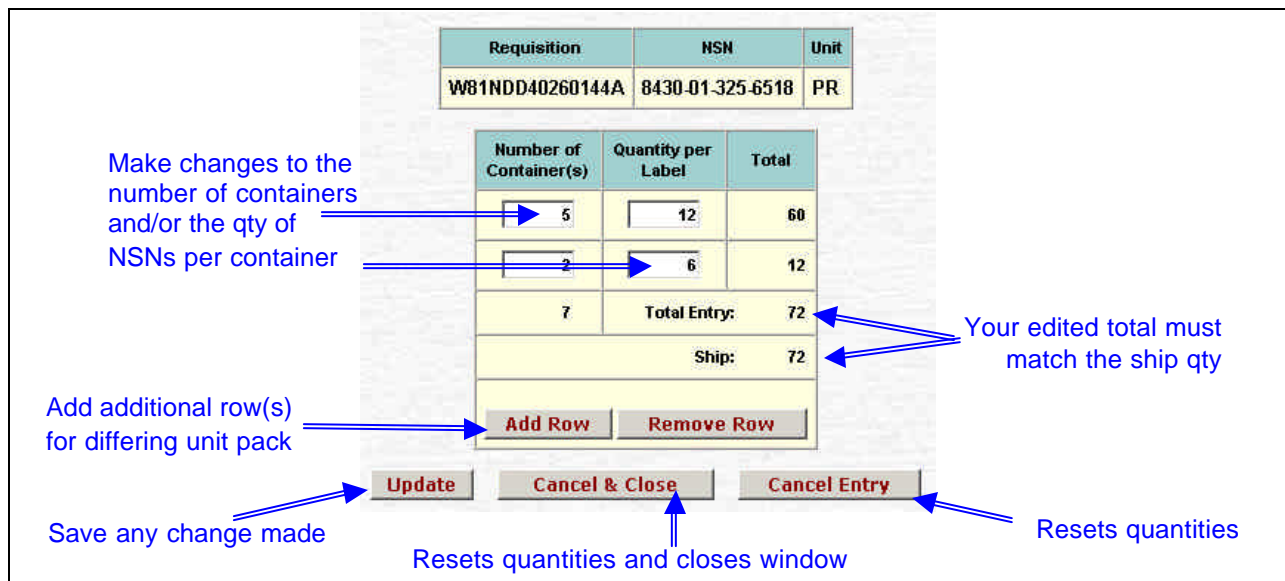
| Requisition | NSN | Unit |
|---|---|---|
| W81NDD40260144A | 8430-01-325-6518 | PR |

Make changes to the number of containers and/or the qty of NSNs per container

| Number of Container(s) | Quantity per Label | Total |
|---|---|---|
| 5 | 12 | 60 |
| 2 | 6 | 12 |
| 7 | Total Entry: | 72 |
| | Ship: | 72 |

Your edited total must match the ship qty

Add additional row(s) for differing unit pack

Add Row

Remove Row

Update

Cancel & Close

Cancel Entry

Save any change made

Resets quantities

Resets quantities and closes window